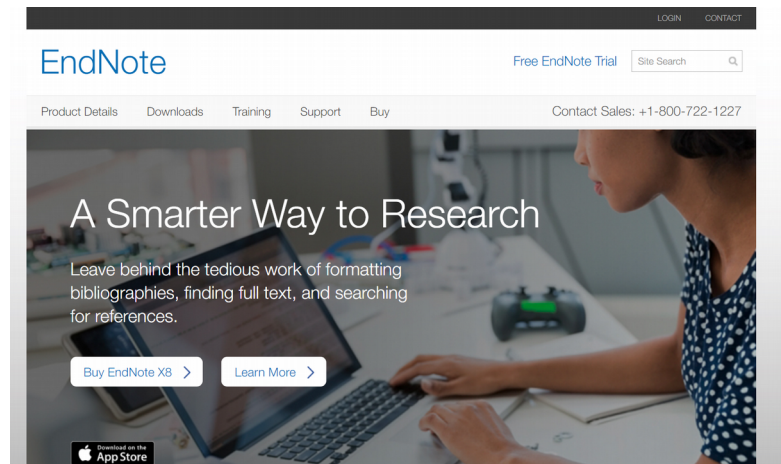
LOGIN CONTACT

EndNote

Free EndNote Trial

Site Search

Product Details Downloads Training Support Buy

Contact Sales: +1-800-722-1227

A Smarter Way to Research

Leave behind the tedious work of formatting bibliographies, finding full text, and searching for references.

Buy EndNote X8 >

Learn More >

Download on the App Store